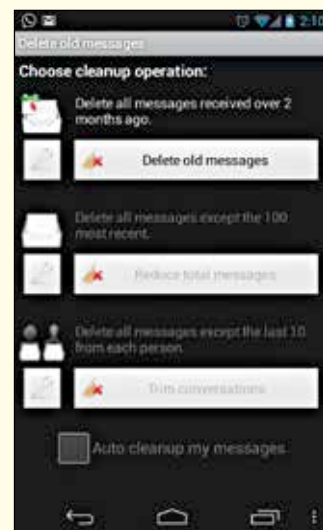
2:10
Delete old messages
Choose cleanup operation:
Delete all messages received over 2 months ago.
Delete old messages
Delete all messages except the 100 most recent.
Reduce total messages
Delete all messages except the last 10 from each person.
Trim conversations
Auto cleanup my messages